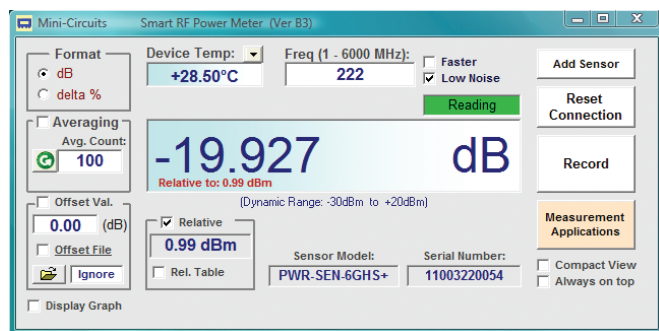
Mini-Circuits Smart RF Power Meter (Ver B3)

Format
dB
delta %

Device Temp:
+28.50°C

Freq (1 - 6000 MHz):
222

Faster
Low Noise

Add Sensor

Reading

Reset Connection

Averaging
Avg. Count:
100

-19.927 dB
Relative to: 0.99 dBm

Record

(Dynamic Range: -30dBm to +20dBm)

Offset Val.
0.00 (dB)
Offset File
Ignore

Relative
0.99 dBm
Rel. Table

Sensor Model:
PWR-SEN-6GHS+

Serial Number:
11003220054

Measurement Applications

Compact View
Always on top

Display Graph